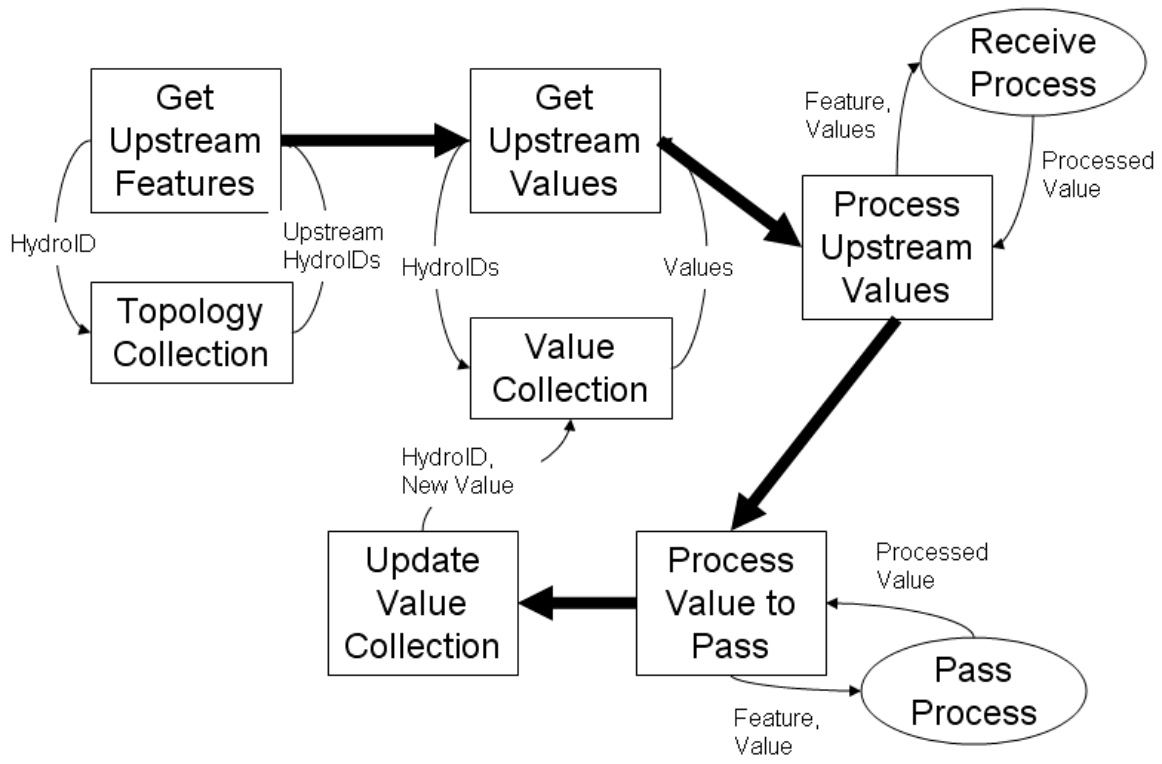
Get Upstream Features

HydroID

Topology Collection

Upstream HydroIDs

Get Upstream Values

HydroIDs

Value Collection

Values

Feature, Values

Receive Process

Processed Value

Process Upstream Values

HydroID, New Value

Update Value Collection

Process Value to Pass

Processed Value

Pass Process

Feature, Value